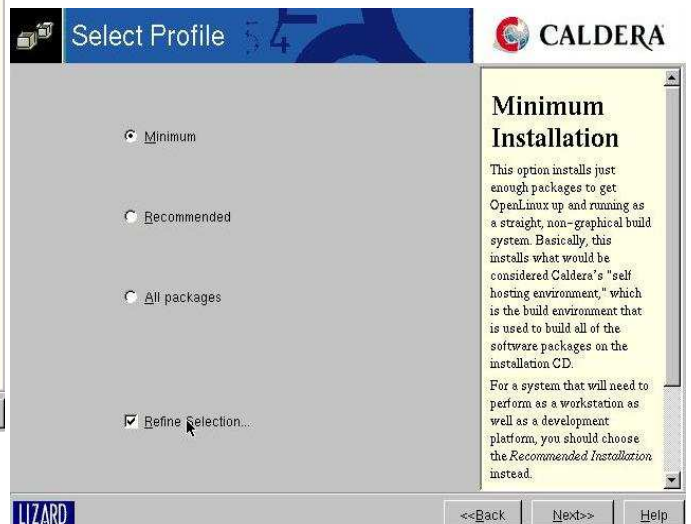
Select Profile

CALDERA

Minimum

Recommended

All packages

Refine Selection...

Minimum Installation

This option installs just enough packages to get OpenLinux up and running as a straight, non-graphical build system. Basically, this installs what would be considered Caldera's "self hosting environment," which is the build environment that is used to build all of the software packages on the installation CD.

For a system that will need to perform as a workstation as well as a development platform, you should choose the *Recommended Installation* instead.

LIZARD

<<Back

Next>>

Help